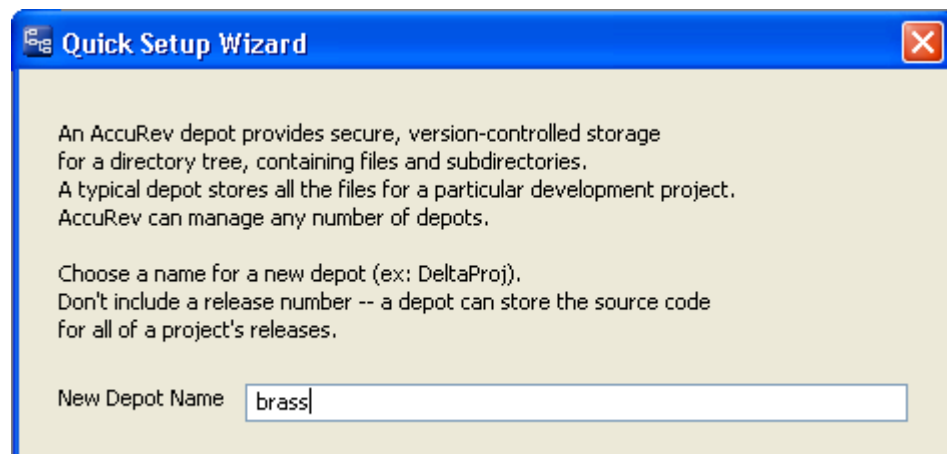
Quick Setup Wizard

An AccuRev depot provides secure, version-controlled storage for a directory tree, containing files and subdirectories. A typical depot stores all the files for a particular development project. AccuRev can manage any number of depots.

Choose a name for a new depot (ex: DeltaProj). Don't include a release number -- a depot can store the source code for all of a project's releases.

New Depot Name brass